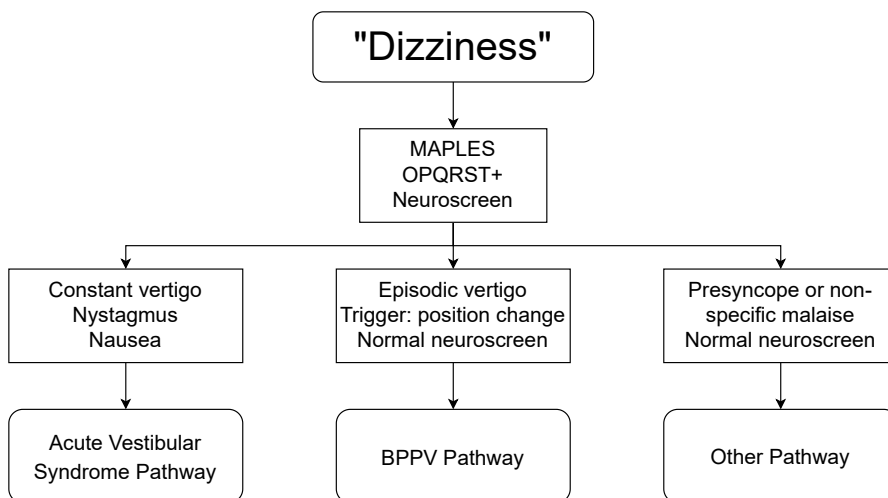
"Dizziness"

MAPLES
OPQRST+
Neuroscreen

Constant vertigo
Nystagmus
Nausea

Episodic vertigo
Trigger: position change
Normal neuroscreen

Presyncope or non-specific malaise
Normal neuroscreen

Acute Vestibular Syndrome Pathway

BPPV Pathway

Other Pathway